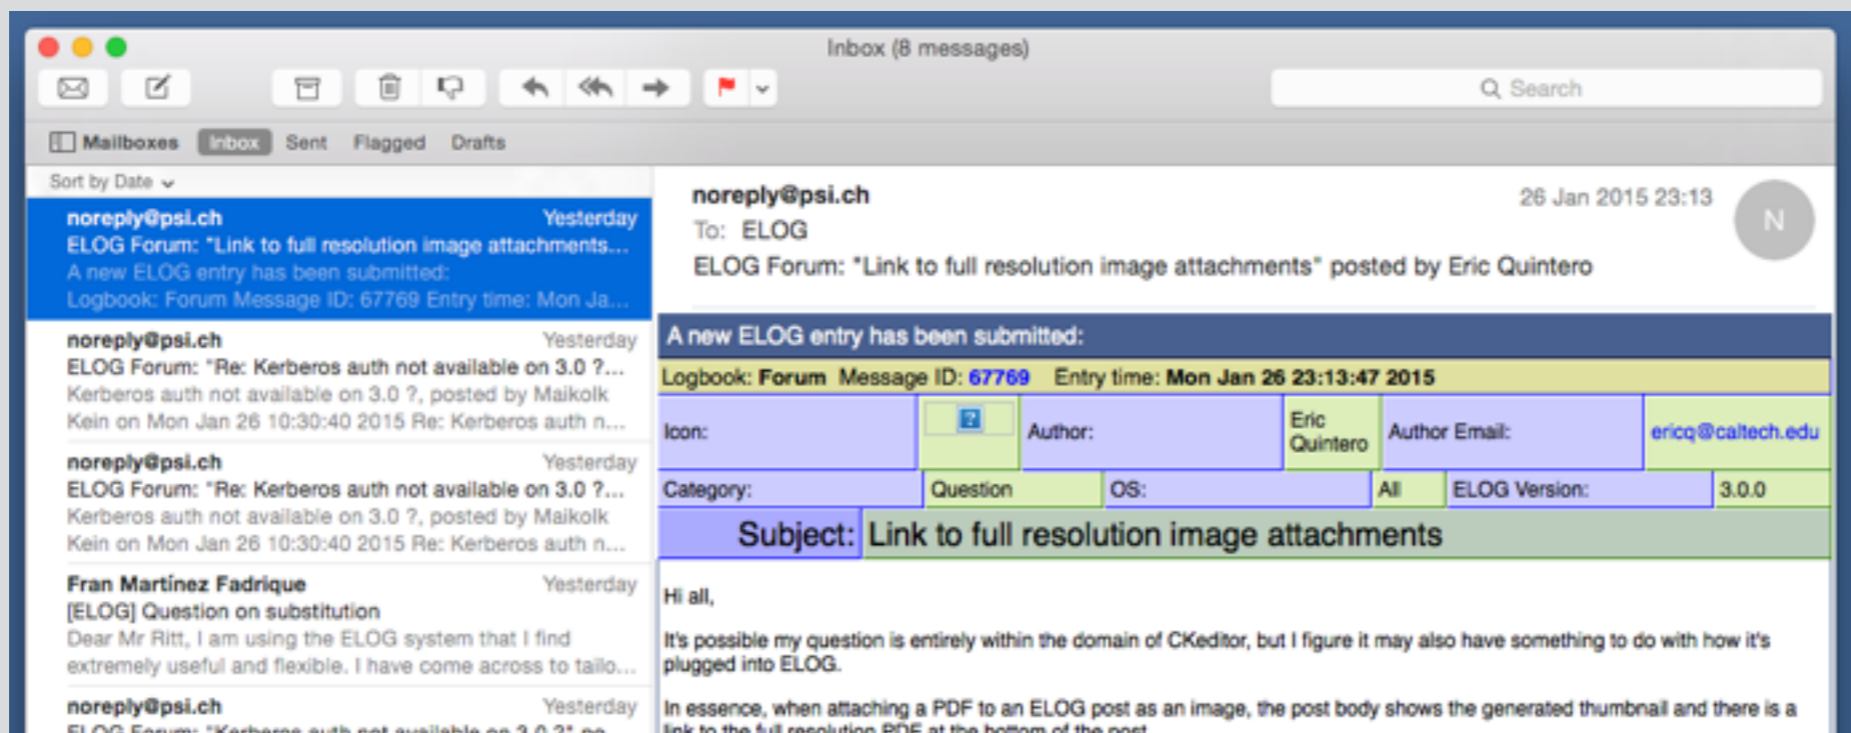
Inbox (8 messages)

Search

Mailboxes Inbox Sent Flagged Drafts

Sort by Date

noreply@psi.ch Yesterday
ELOG Forum: "Link to full resolution image attachments...
A new ELOG entry has been submitted:
Logbook: Forum Message ID: 67769 Entry time: Mon Ja...

noreply@psi.ch Yesterday
ELOG Forum: "Re: Kerberos auth not available on 3.0 ?...
Kerberos auth not available on 3.0 ?, posted by Maikolk Kein on Mon Jan 26 10:30:40 2015 Re: Kerberos auth n...

noreply@psi.ch Yesterday
ELOG Forum: "Re: Kerberos auth not available on 3.0 ?...
Kerberos auth not available on 3.0 ?, posted by Maikolk Kein on Mon Jan 26 10:30:40 2015 Re: Kerberos auth n...

Fran Martínez Fadrique Yesterday
[ELOG] Question on substitution
Dear Mr Ritt, I am using the ELOG system that I find extremely useful and flexible. I have come across to tailo...

noreply@psi.ch Yesterday
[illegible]

noreply@psi.ch
26 Jan 2015 23:13
To: ELOG
ELOG Forum: "Link to full resolution image attachments" posted by Eric Quintero

N

A new ELOG entry has been submitted:

Logbook: Forum Message ID: 67769 Entry time: Mon Jan 26 23:13:47 2015

| Icon: | | Author: | Eric Quintero | Author Email: | ericq@caltech.edu |
|---|---|---|---|---|---|
| Category: | Question | OS: | All | ELOG Version: | 3.0.0 |

Subject: Link to full resolution image attachments

Hi all,

It's possible my question is entirely within the domain of CKeditor, but I figure it may also have something to do with how it's plugged into ELOG.

In essence, when attaching a PDF to an ELOG post as an image, the post body shows the generated thumbnail and there is a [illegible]